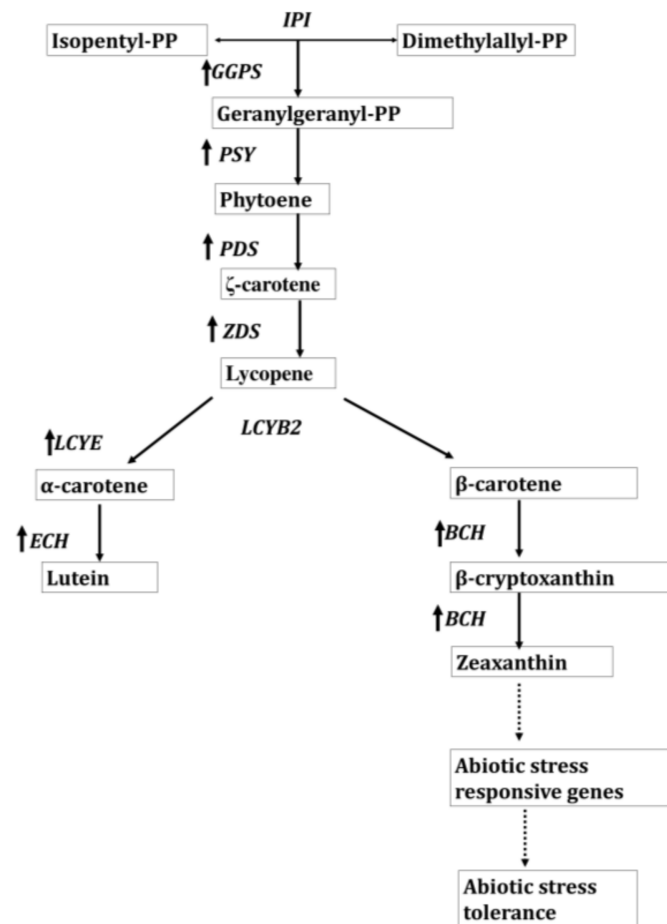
IPI

Isopentyl-PP

Dimethylallyl-PP

↑GGPS

Geranylgeranyl-PP

↑PSY

Phytoene

↑PDS

ζ-carotene

↑ZDS

Lycopene

↑LCYE

LCYB2

α-carotene

β-carotene

↑ECH

Lutein

↑BCH

β-cryptoxanthin

↑BCH

Zeaxanthin

Abiotic stress responsive genes

Abiotic stress tolerance